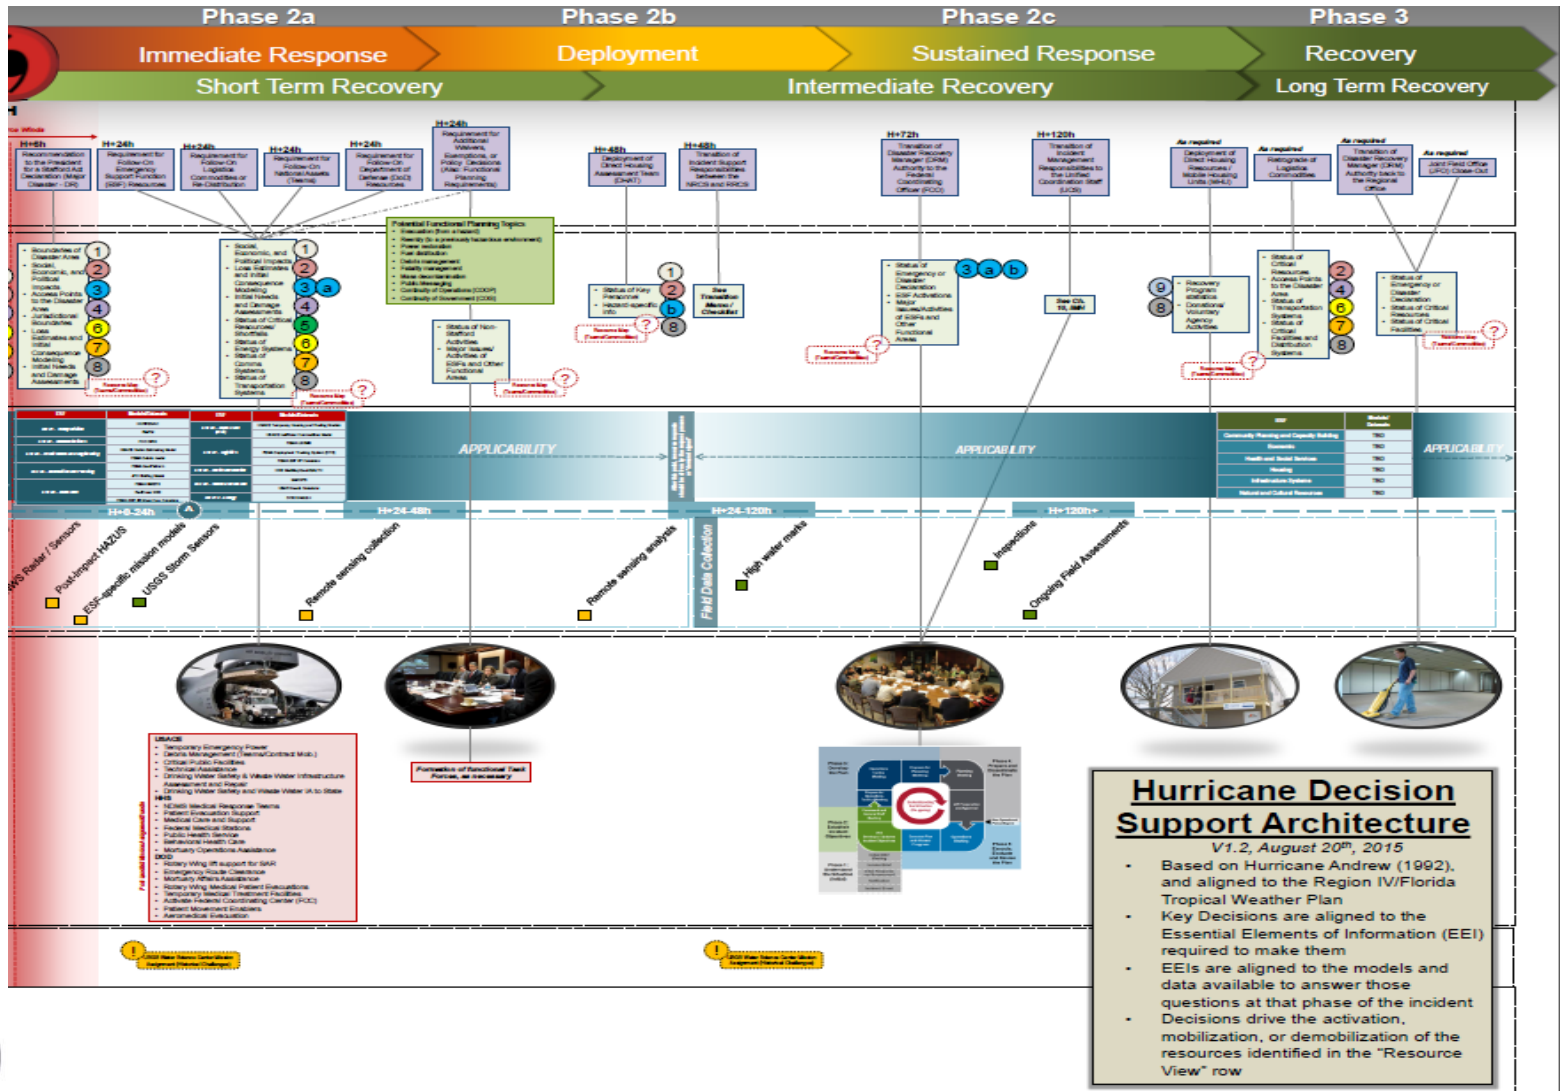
Phase 2a
Phase 2b
Phase 2c
Phase 3

Immediate Response
Deployment
Sustained Response
Recovery

Short Term Recovery
Intermediate Recovery
Long Term Recovery

H+6h
H+24h
H+24h
H+24h
H+24h
H+24h
H+48h
H+48h
H+72h
H+120h
As required
As required
As required
As required

Recommendation to the President for a Stafford Act Declaration (Major Disaster - DR)

Requirement for Follow-On Emergency Support Function (ESF) Resources

Requirement for Follow-On Logistics Commodities or Re-Distribution

Requirement for Follow-On National Assets (Teams)

Requirement for Follow-On Department of Defense (DoD) Resources

Requirement for Additional Waivers, Exemptions, or Policy Decisions (Also: Functional Planning Requirements)

Deployment of Direct Housing Assessment Team (DHAT)

Transition of Incident Support Responsibilities between the NRCC and RRCC

Transition of Disaster Recovery Manager (DRM) Authority to the Federal Coordinating Officer (FCO)

Transition of Incident Management Responsibilities to the Unified Coordination Staff (UCS)

Deployment of Direct Housing Resources / Mobile Housing Units (MHU)

Retrograde of Logistics Commodities

Transition of Disaster Recovery Manager (DRM) Authority back to the Regional Office

Joint Field Office (JFO) Close-Out

Potential Functional Planning Topics

APPLICABILITY
APPLICABILITY
APPLICABILITY

H+6-24h
H+24-48h
H+24-120h
H+120h+

NWS Radar / Sensors
Post-Impact HAZUS
ESF-specific mission models
USGS Storm Sensors
Remote sensing collection
Remote sensing analysis
Field Data Collection
High water marks
Inspections
Ongoing Field Assessments

Hurricane Decision Support Architecture
V1.2, August 20th, 2015
• Based on Hurricane Andrew (1992), and aligned to the Region IV/Florida Tropical Weather Plan
• Key Decisions are aligned to the Essential Elements of Information (EEI) required to make them
• EEIs are aligned to the models and data available to answer those questions at that phase of the incident
• Decisions drive the activation, mobilization, or demobilization of the resources identified in the "Resource View" row